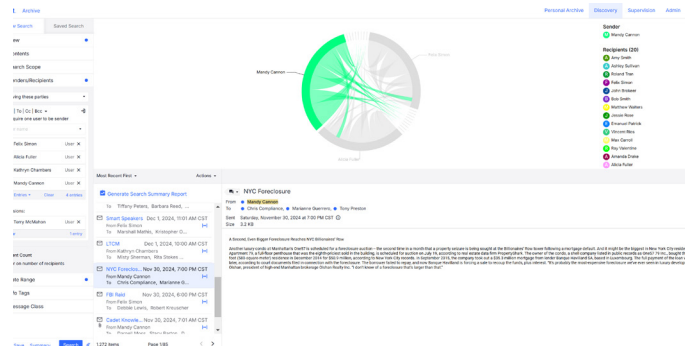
Archive

Personal Archive | Discovery | Supervision | Admin

e Search | Saved Search

ew
ontents
earch Scope
enders/Recipients

ving these parties

| To | Cc | Bcc
quire one user to be sender

Felix Simon User
Alicia Fulm User
Kathryn Chambers User
Mandy Cannon User

Entries | Clear | 4 entries

Terry McMahon User

ent Count
number of recipients.

te Range
o Tags
essage Class

Mandy Cannon

Sender
Mandy Cannon

Recipients (20)
Amy Smith
Ashley Sullivan
Roland Tran
Felix Simon
John Brewer
Bob Smith
Matthew Walters
Jessie Rose
Emanuel Patrick
Vincent Rios
Max Carroll
Ray Valentine
Amanda Drake
Alicia Fuller

Most Recent First | Actions

Generate Search Summary Report

To: Tiffany Peters, Barbara Reed, ...

Smart Speakers Dec 1, 2024, 10:01 AM CST
From Felix Simon
To: Marshall Mathis, Kristopher C...

LTCM Dec 1, 2024, 10:00 AM CST
From Kathryn Chambers
To: Misty Sherman, Rita Stokes, ...

NYC Foreclo... Nov 30, 2024, 7:00 PM CST
From Mandy Cannon
To: Chris Compliance, Marianne G...

FBI Raid Nov 30, 2024, 6:00 PM CST
To: Debbie Lewis, Robert Kreuscher

Cadet Knowle... Nov 30, 2024, 7:01 AM CST
From Mandy Cannon

1,272 items | Page 1/85

NYC Foreclosure

From Mandy Cannon
To Chris Compliance, Marianne Guerrero, Tony Prestor
Sent Saturday, November 30, 2024 at 7:00 PM CST
Size 3.2 KB

A Second, Even Bigger Foreclosure Reaches NYC Billionaires' Row

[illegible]